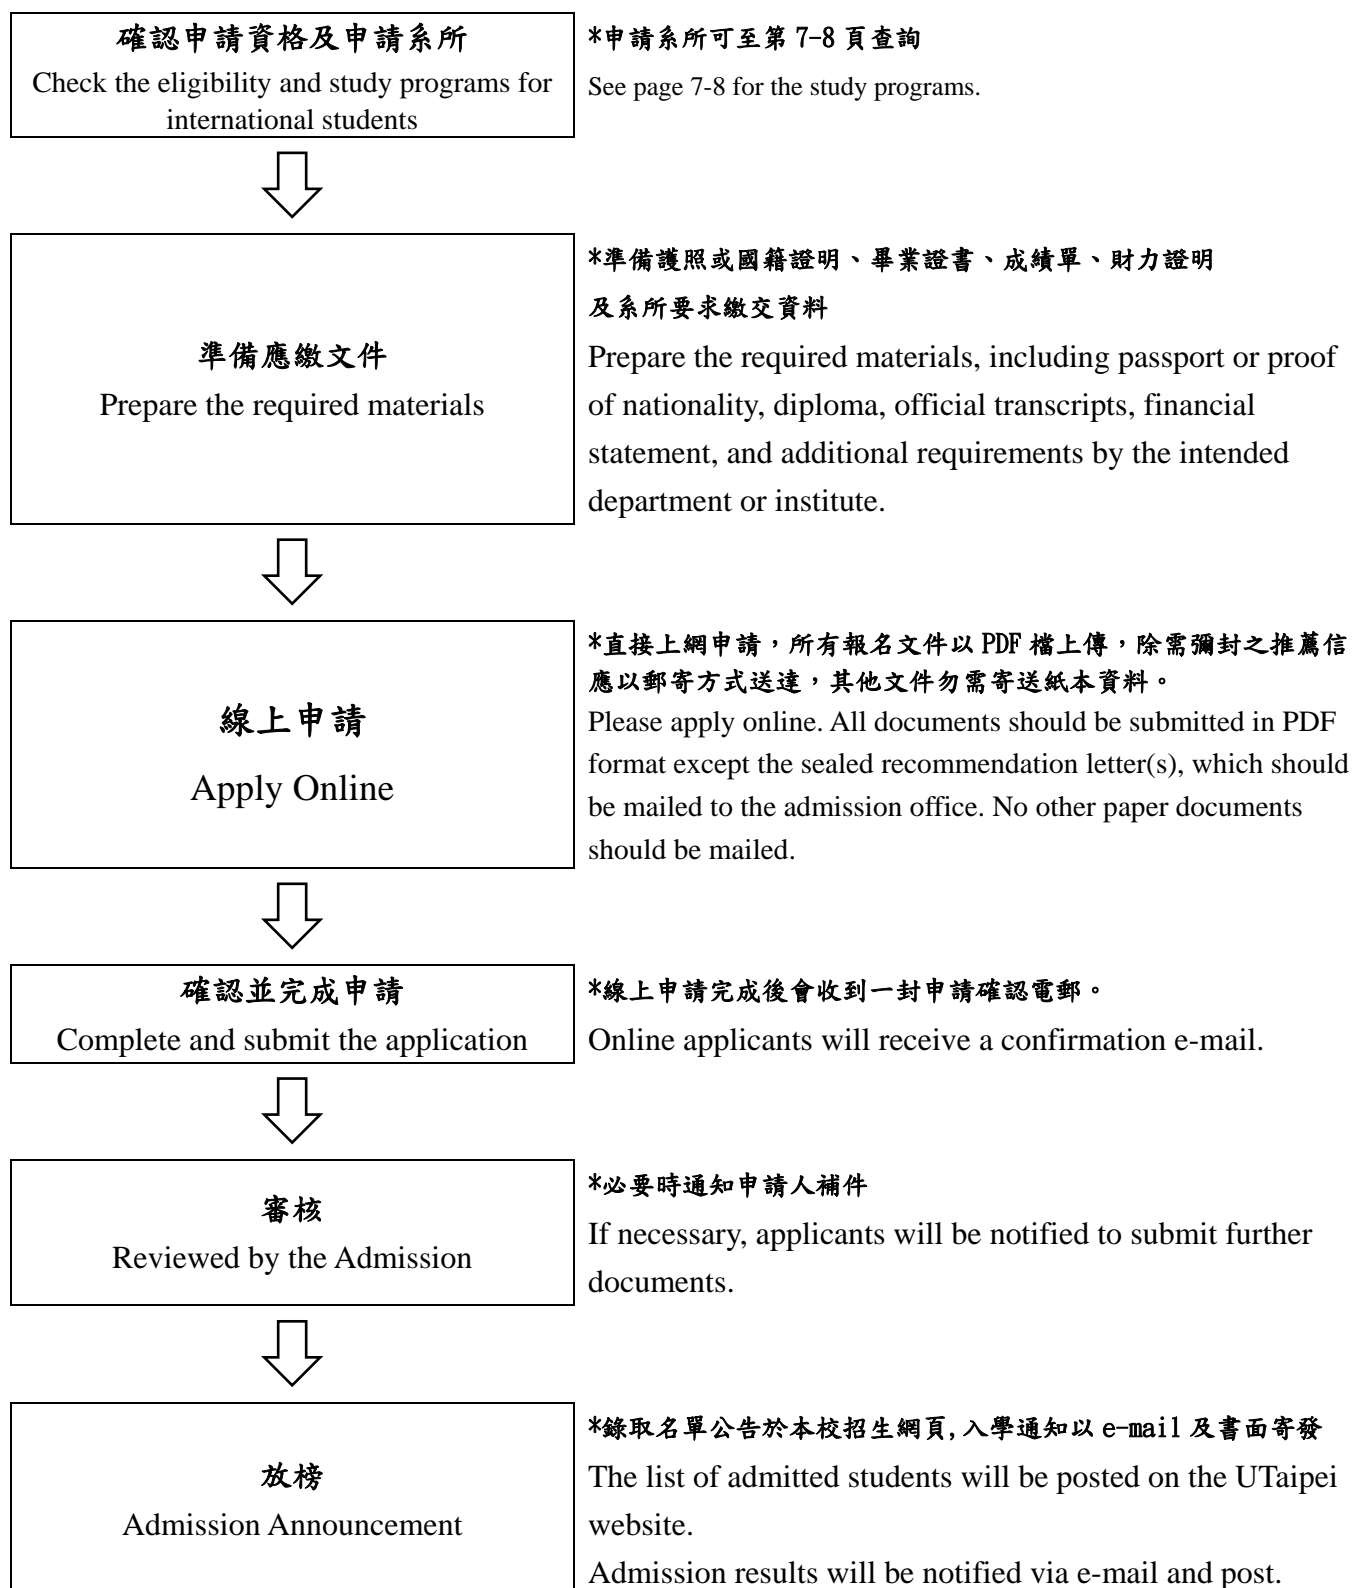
確認申請資格及申請系所
Check the eligibility and study programs for international students

*申請系所可至第 7-8 頁查詢
See page 7-8 for the study programs.

準備應繳文件
Prepare the required materials

*準備護照或國籍證明、畢業證書、成績單、財力證明及系所要求繳交資料
Prepare the required materials, including passport or proof of nationality, diploma, official transcripts, financial statement, and additional requirements by the intended department or institute.

線上申請
Apply Online

*直接上網申請，所有報名文件以 PDF 檔上傳，除需彌封之推薦信應以郵寄方式送達，其他文件勿需寄送紙本資料。
Please apply online. All documents should be submitted in PDF format except the sealed recommendation letter(s), which should be mailed to the admission office. No other paper documents should be mailed.

確認並完成申請
Complete and submit the application

*線上申請完成後會收到一封申請確認電郵。
Online applicants will receive a confirmation e-mail.

審核
Reviewed by the Admission

*必要時通知申請人補件
If necessary, applicants will be notified to submit further documents.

放榜
Admission Announcement

*錄取名單公告於本校招生網頁,入學通知以 e-mail 及書面寄發
The list of admitted students will be posted on the UTaipei website.
Admission results will be notified via e-mail and post.